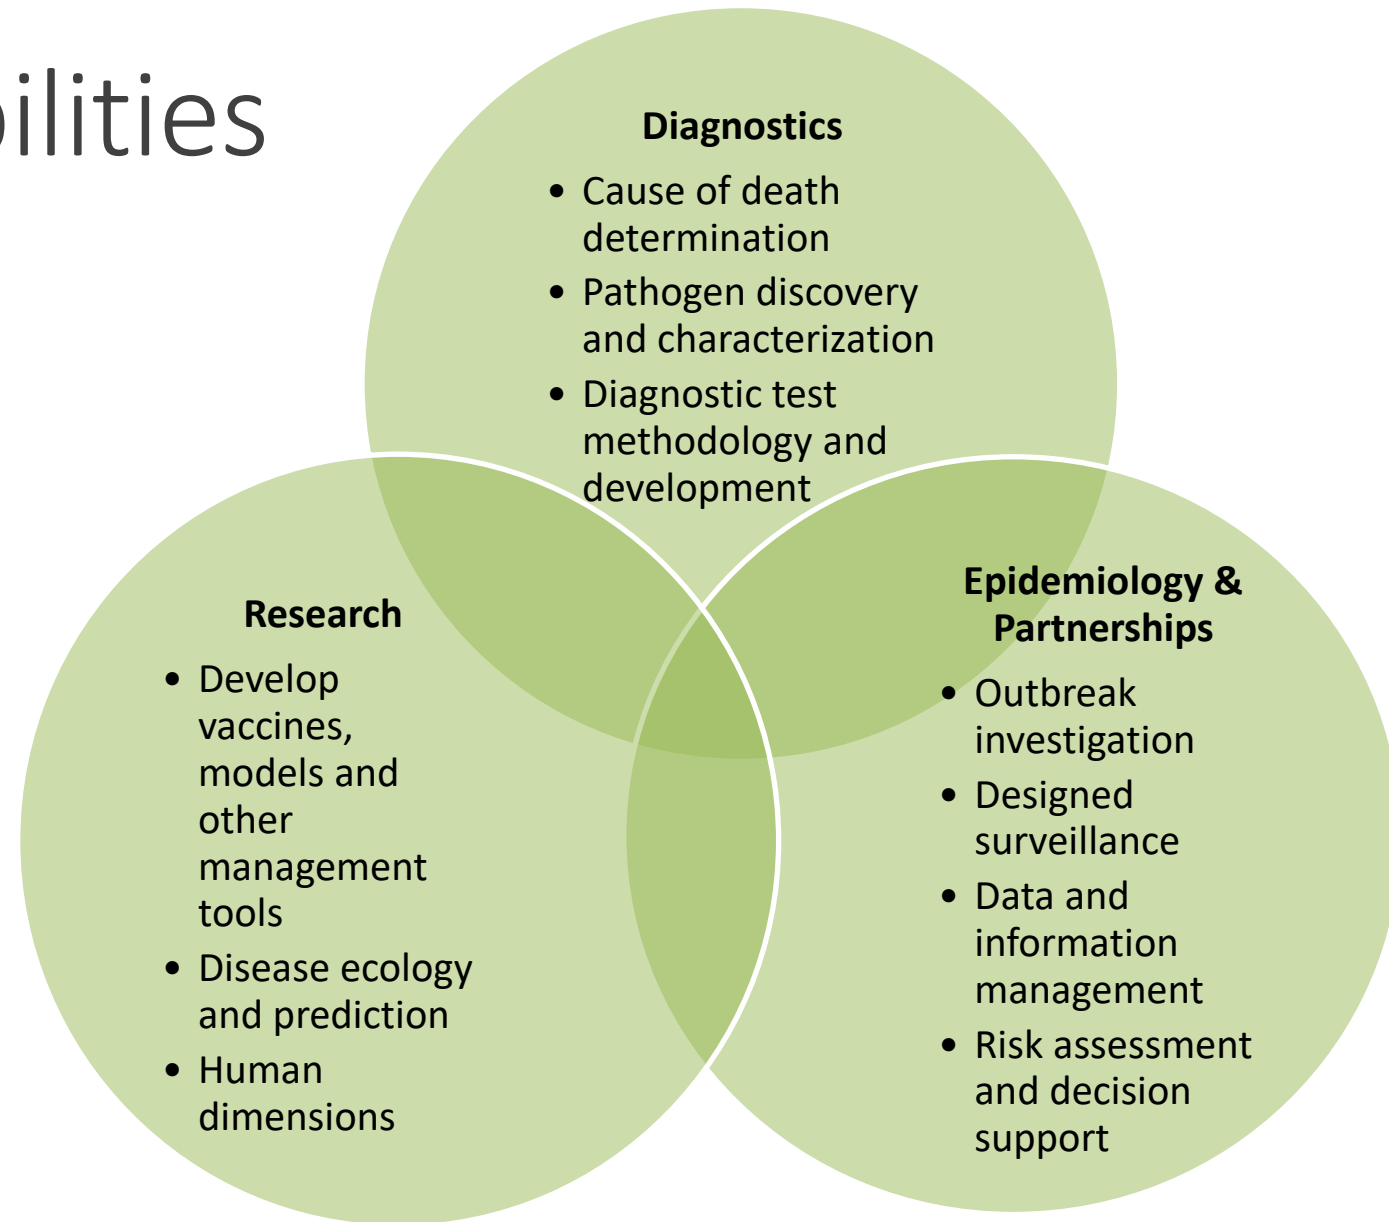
bilities

**Diagnostics**
- Cause of death determination
- Pathogen discovery and characterization
- Diagnostic test methodology and development

**Research**
- Develop vaccines, models and other management tools
- Disease ecology and prediction
- Human dimensions

**Epidemiology & Partnerships**
- Outbreak investigation
- Designed surveillance
- Data and information management
- Risk assessment and decision support